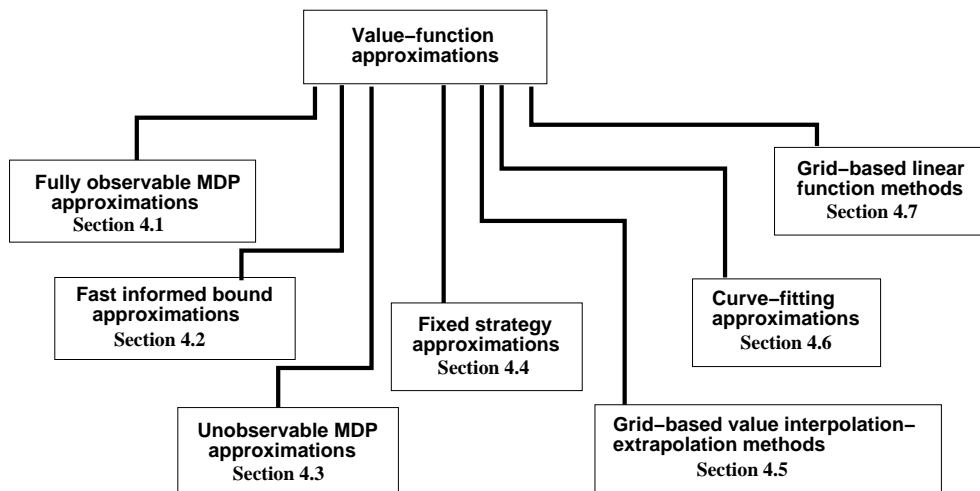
Value−function approximations

Fully observable MDP approximations
Section 4.1

Fast informed bound approximations
Section 4.2

Unobservable MDP approximations
Section 4.3

Fixed strategy approximations
Section 4.4

Grid−based value interpolation−extrapolation methods
Section 4.5

Curve−fitting approximations
Section 4.6

Grid−based linear function methods
Section 4.7